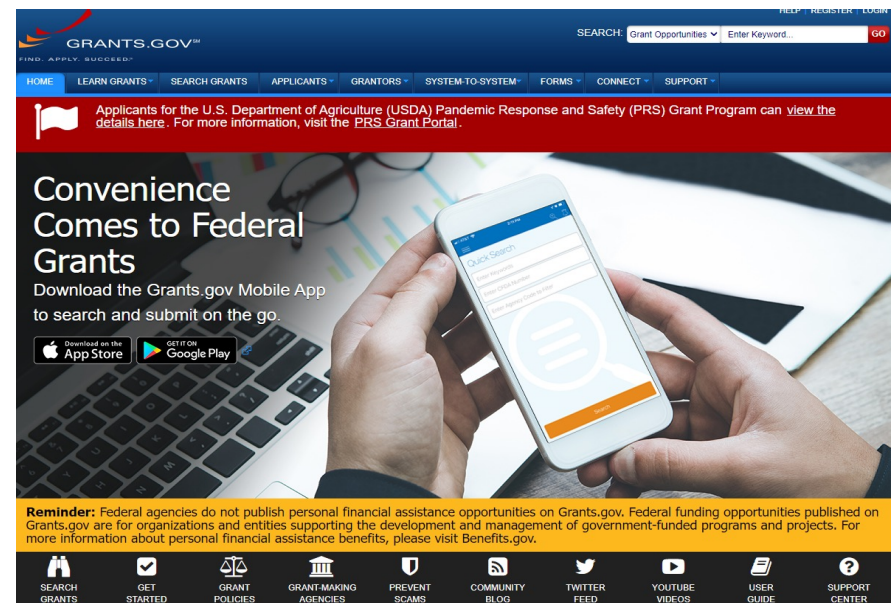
HELP | REGISTER | LOGIN

GRANTS.GOV℠
FIND. APPLY. SUCCEED.℠

SEARCH: Grant Opportunities Enter Keyword... GO

HOME | LEARN GRANTS | SEARCH GRANTS | APPLICANTS | GRANTORS | SYSTEM-TO-SYSTEM | FORMS | CONNECT | SUPPORT

Applicants for the U.S. Department of Agriculture (USDA) Pandemic Response and Safety (PRS) Grant Program can view the details here. For more information, visit the PRS Grant Portal.

Convenience Comes to Federal Grants

Download the Grants.gov Mobile App to search and submit on the go.

Download on the App Store

GET IT ON Google Play

Quick Search

Enter Keywords

Enter CFDA Number

Enter Agency Code or Dept

Search

Reminder: Federal agencies do not publish personal financial assistance opportunities on Grants.gov. Federal funding opportunities published on Grants.gov are for organizations and entities supporting the development and management of government-funded programs and projects. For more information about personal financial assistance benefits, please visit Benefits.gov.

SEARCH GRANTS | GET STARTED | GRANT POLICIES | GRANT-MAKING AGENCIES | PREVENT SCAMS | COMMUNITY BLOG | TWITTER FEED | YOUTUBE VIDEOS | USER GUIDE | SUPPORT CENTER